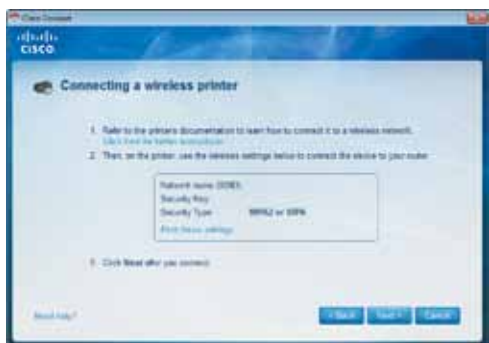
Cisco Connect

cisco

Connecting a wireless printer

1. Refer to the printer's documentation to learn how to connect it to a wireless network. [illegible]

2. Then, on the printer, use the wireless settings below to connect the device to your router.

Network name (SSID):
Security Key:
Security Type: WPA2 or WPA
Print these settings

3. Click Next after you connect.

Need help?

< Back Next > Cancel